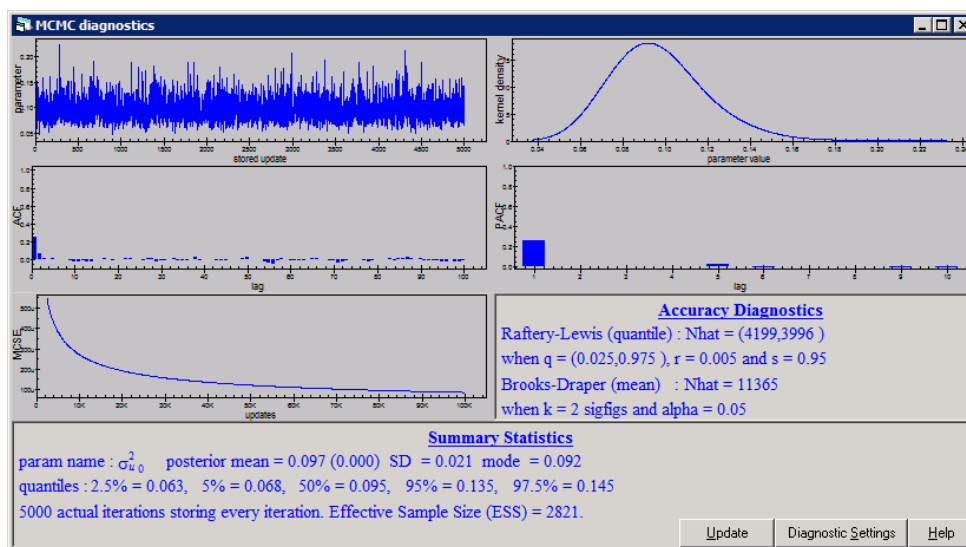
MCMC diagnostics

parameter
0.20
0.15
0.10
0.05
0 500 1000 1500 2000 2500 3000 3500 4000 4500 5000
stored update

kernel density
0.04 0.06 0.08 0.10 0.12 0.14 0.16 0.18 0.20 0.22 0.24
parameter value

ACF
1.0
0.8
0.6
0.4
0.2
0.0
0 10 20 30 40 50 60 70 80 90 100
lag

PACF
1.0
0.8
0.6
0.4
0.2
0.0
1 2 3 4 5 6 7 8 9 10
lag

MCSE
updates
10K 20K 30K 40K 50K 60K 70K 80K 90K 100K

Accuracy Diagnostics
Raftery-Lewis (quantile) : Nhat = (4199,3996 )
when q = (0.025,0.975 ), r = 0.005 and s = 0.95
Brooks-Draper (mean) : Nhat = 11365
when k = 2 sigfigs and alpha = 0.05

Summary Statistics
param name : $\sigma^2_{u0}$ posterior mean = 0.097 (0.000) SD = 0.021 mode = 0.092
quantiles : 2.5% = 0.063, 5% = 0.068, 50% = 0.095, 95% = 0.135, 97.5% = 0.145
5000 actual iterations storing every iteration. Effective Sample Size (ESS) = 2821.

Update Diagnostic Settings Help